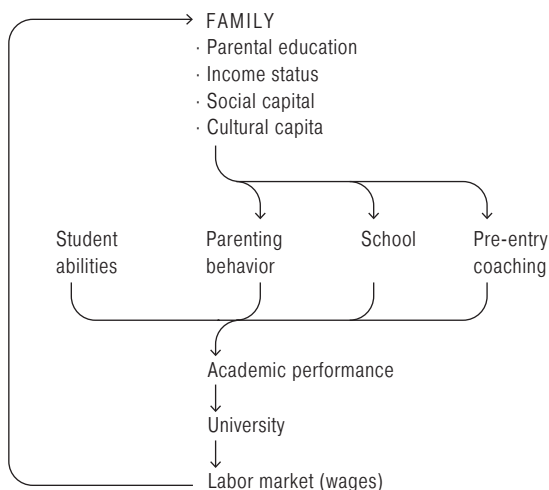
FAMILY
· Parental education
· Income status
· Social capital
· Cultural capita

Student abilities

Parenting behavior

School

Pre-entry coaching

Academic performance

University

Labor market (wages)